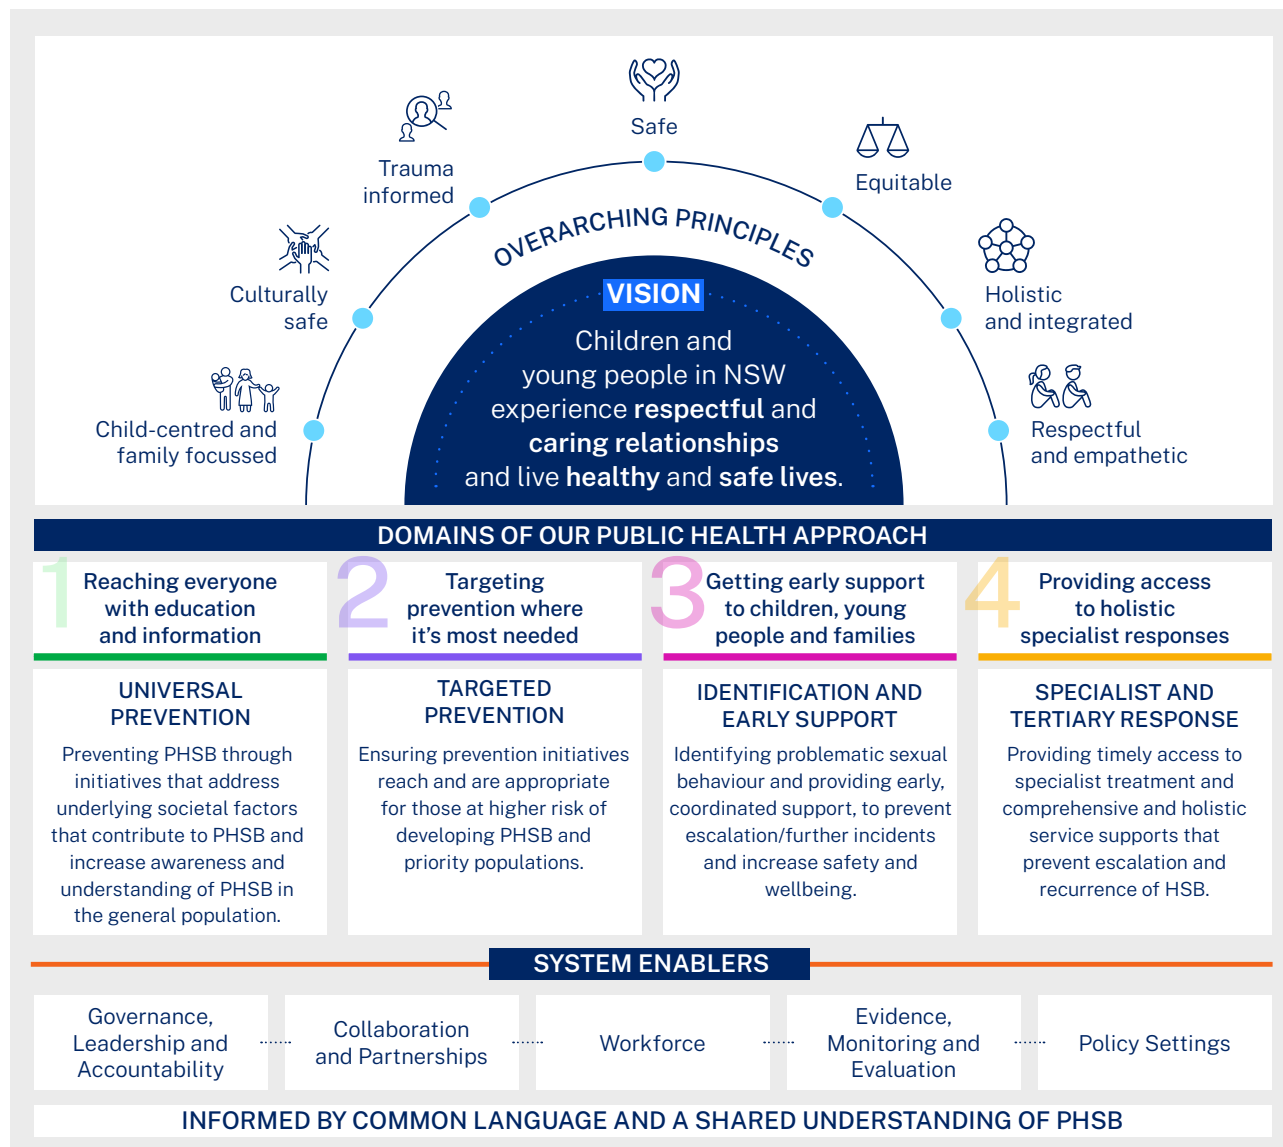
Safe

Trauma informed

Equitable

Culturally safe

Holistic and integrated

Child-centred and family focussed

Respectful and empathetic

OVERARCHING PRINCIPLES

VISION

Children and young people in NSW experience **respectful** and **caring relationships** and live **healthy** and **safe lives.**

DOMAINS OF OUR PUBLIC HEALTH APPROACH

1 Reaching everyone with education and information

2 Targeting prevention where it's most needed

3 Getting early support to children, young people and families

4 Providing access to holistic specialist responses

UNIVERSAL PREVENTION

Preventing PHSB through initiatives that address underlying societal factors that contribute to PHSB and increase awareness and understanding of PHSB in the general population.

TARGETED PREVENTION

Ensuring prevention initiatives reach and are appropriate for those at higher risk of developing PHSB and priority populations.

IDENTIFICATION AND EARLY SUPPORT

Identifying problematic sexual behaviour and providing early, coordinated support, to prevent escalation/further incidents and increase safety and wellbeing.

SPECIALIST AND TERTIARY RESPONSE

Providing timely access to specialist treatment and comprehensive and holistic service supports that prevent escalation and recurrence of HSB.

SYSTEM ENABLERS

Governance, Leadership and Accountability

Collaboration and Partnerships

Workforce

Evidence, Monitoring and Evaluation

Policy Settings

INFORMED BY COMMON LANGUAGE AND A SHARED UNDERSTANDING OF PHSB